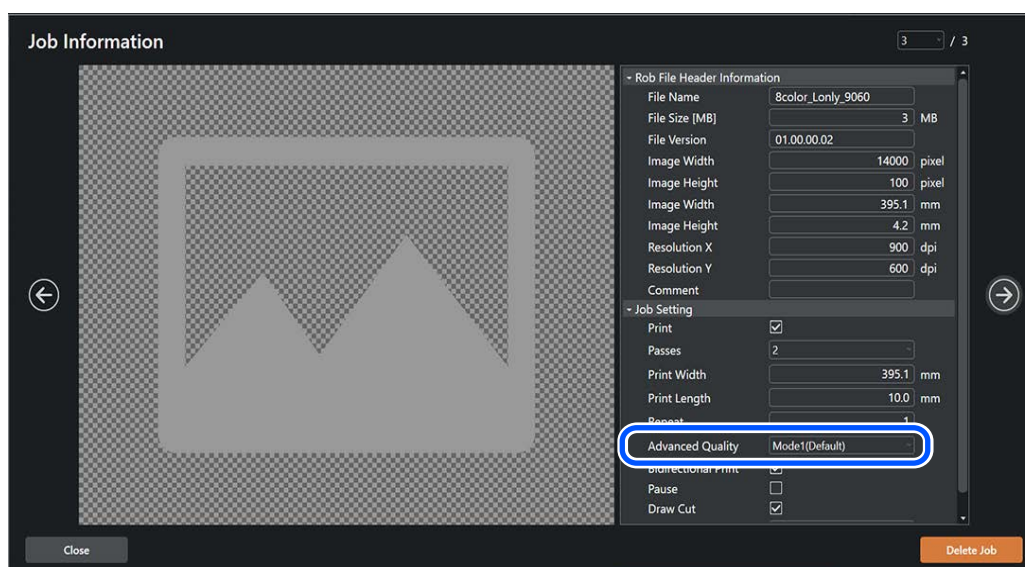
Job Information

3 / 3

- Rob File Header Information

| | | |
|---|---|---|
| File Name | 8color_Lonly_9060 | |
| File Size [MB] | 3 | MB |
| File Version | 01.00.00.02 | |
| Image Width | 14000 | pixel |
| Image Height | 100 | pixel |
| Image Width | 395.1 | mm |
| Image Height | 4.2 | mm |
| Resolution X | 900 | dpi |
| Resolution Y | 600 | dpi |
| Comment | | |

- Job Setting

| | | |
|---|---|---|
| Print | ☑ | |
| Passes | 2 | |
| Print Width | 395.1 | mm |
| Print Length | 10.0 | mm |
| Repeat | 1 | |
| Advanced Quality | Mode1(Default) | |
| Bidirectional Print | ☑ | |
| Pause | ☐ | |
| Draw Cut | ☑ | |

Close

Delete Job